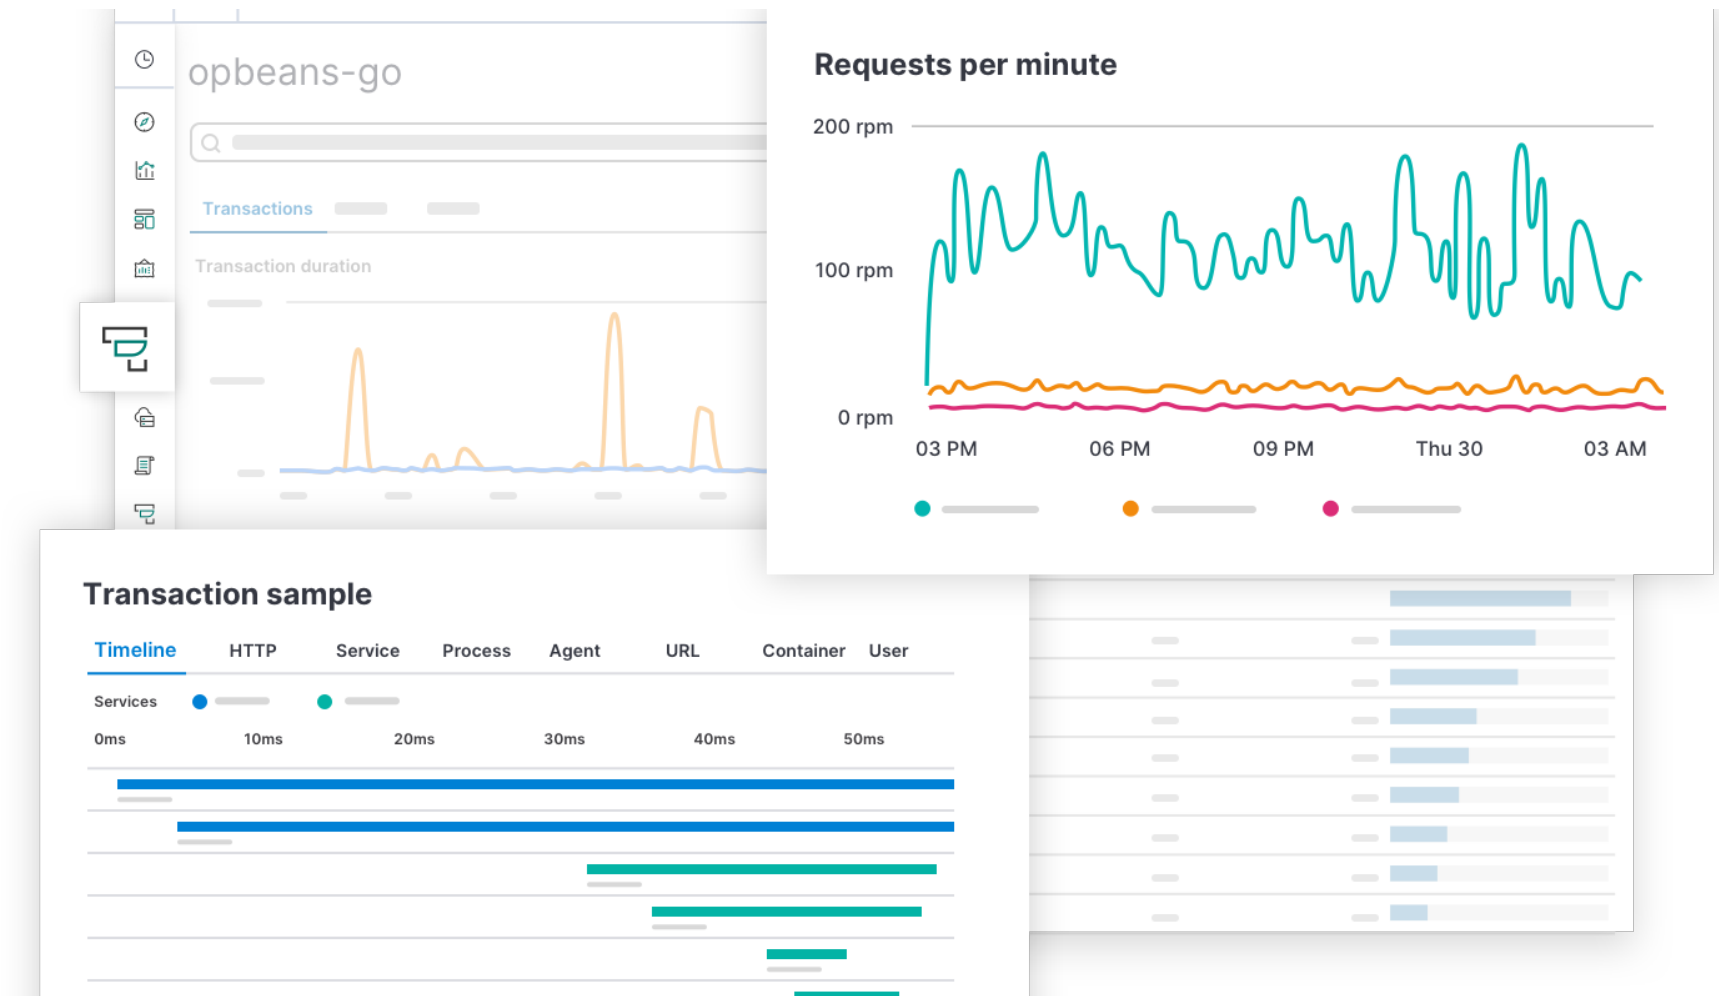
opbeans-go

Transactions

Transaction duration

Requests per minute

200 rpm

100 rpm

0 rpm

03 PM 06 PM 09 PM Thu 30 03 AM

Transaction sample

Timeline HTTP Service Process Agent URL Container User

Services

0ms 10ms 20ms 30ms 40ms 50ms